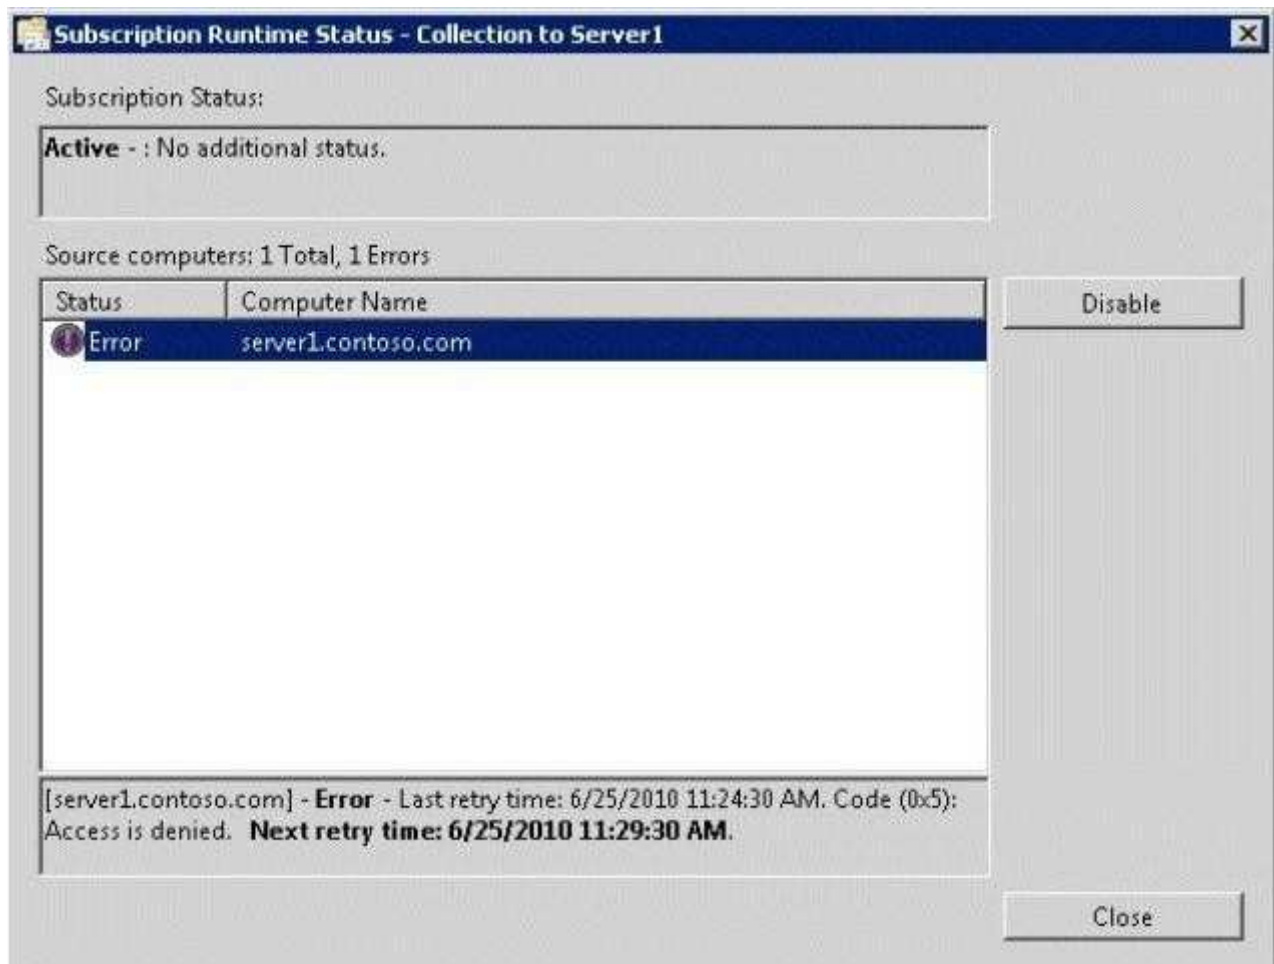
Subscription Runtime Status - Collection to Server1

Subscription Status:

**Active** - : No additional status.

Source computers: 1 Total, 1 Errors

| Status | Computer Name |
|---|---|
| Error | server1.contoso.com |

Disable

[server1.contoso.com] - **Error** - Last retry time: 6/25/2010 11:24:30 AM. Code (0x5): Access is denied. **Next retry time: 6/25/2010 11:29:30 AM.**

Close